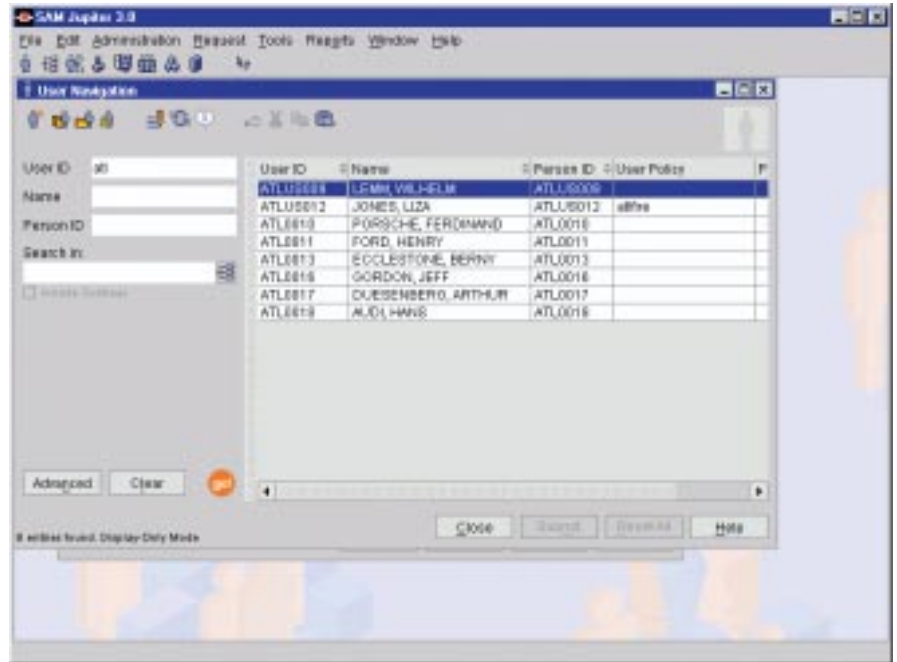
SAM Jupiter 3.0

File Edit Administration Request Tools Reports Window Help

User Navigation

User ID at
Name
Person ID
Search in:
Include Subtrees

| User ID | Name | Person ID | User Policy | P |
|---|---|---|---|---|
| ATLUS009 | LEMM, WILHELM | ATLUS009 | | |
| ATLUS012 | JONES, LIZA | ATLUS012 | allfre | |
| ATL0010 | PORSCHE, FERDINAND | ATL0010 | | |
| ATL0011 | FORD, HENRY | ATL0011 | | |
| ATL0013 | ECCLESTONE, BERNY | ATL0013 | | |
| ATL0016 | GORDON, JEFF | ATL0016 | | |
| ATL0017 | DUESENBERG, ARTHUR | ATL0017 | | |
| ATL0018 | AUDI, HANS | ATL0018 | | |

Advanced Clear go!

8 entries found. Display Only Mode

Close Submit Reset All Help